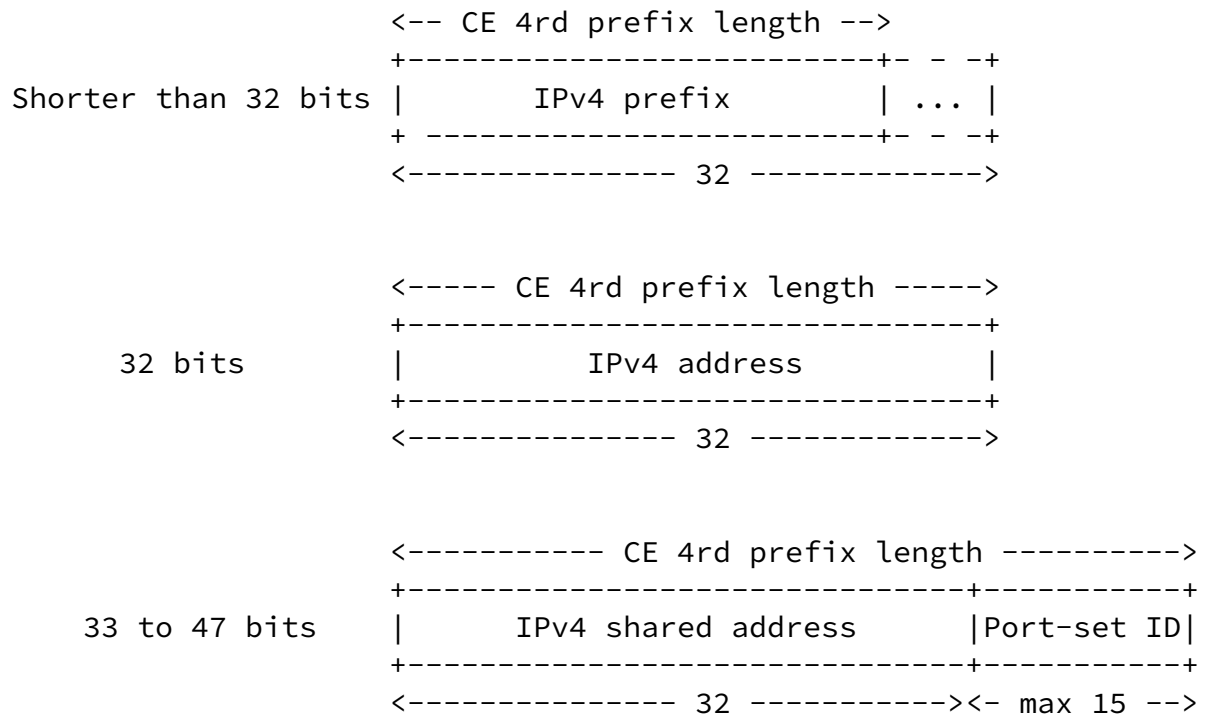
<-- CE 4rd prefix length -->
+-------------------------+- - -+
Shorter than 32 bits | IPv4 prefix | ... |
+ -------------------------+- - -+
<--------------- 32 ------------->

<----- CE 4rd prefix length ----->
+---------------------------------+
32 bits | IPv4 address |
+---------------------------------+
<--------------- 32 ------------->

<----------- CE 4rd prefix length ---------->
+-------------------------------+-----------+
33 to 47 bits | IPv4 shared address |Port-set ID|
+-------------------------------+-----------+
<--------------- 32 -----------><- max 15 -->